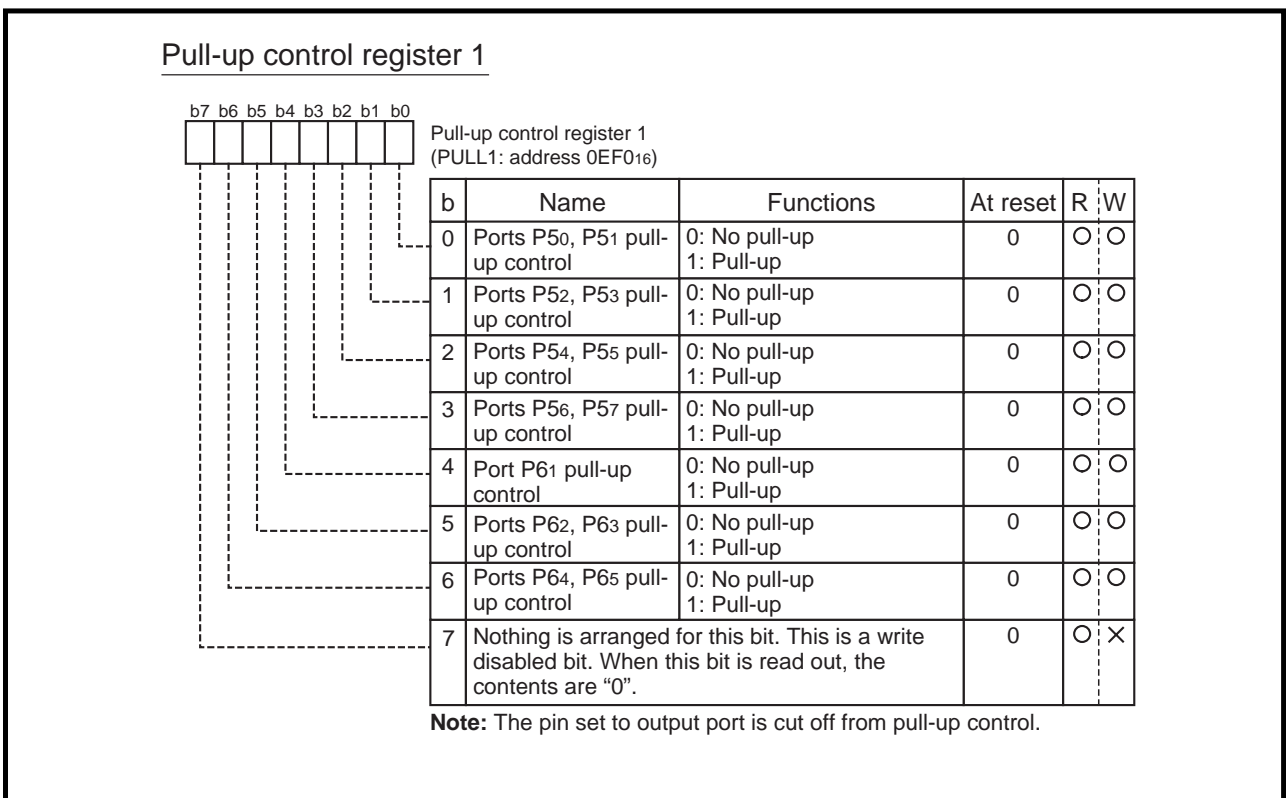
Pull-up control register 1

b7 b6 b5 b4 b3 b2 b1 b0

Pull-up control register 1
(PULL1: address $0EF0_{16}$)

| b | Name | Functions | At reset | R | W |
|---|---|---|---|---|---|
| 0 | Ports $P5_0$, $P5_1$ pull-up control | 0: No pull-up 1: Pull-up | 0 | ○ | ○ |
| 1 | Ports $P5_2$, $P5_3$ pull-up control | 0: No pull-up 1: Pull-up | 0 | ○ | ○ |
| 2 | Ports $P5_4$, $P5_5$ pull-up control | 0: No pull-up 1: Pull-up | 0 | ○ | ○ |
| 3 | Ports $P5_6$, $P5_7$ pull-up control | 0: No pull-up 1: Pull-up | 0 | ○ | ○ |
| 4 | Port $P6_1$ pull-up control | 0: No pull-up 1: Pull-up | 0 | ○ | ○ |
| 5 | Ports $P6_2$, $P6_3$ pull-up control | 0: No pull-up 1: Pull-up | 0 | ○ | ○ |
| 6 | Ports $P6_4$, $P6_5$ pull-up control | 0: No pull-up 1: Pull-up | 0 | ○ | ○ |
| 7 | Nothing is arranged for this bit. This is a write disabled bit. When this bit is read out, the contents are “0”. | | 0 | ○ | × |

Note: The pin set to output port is cut off from pull-up control.